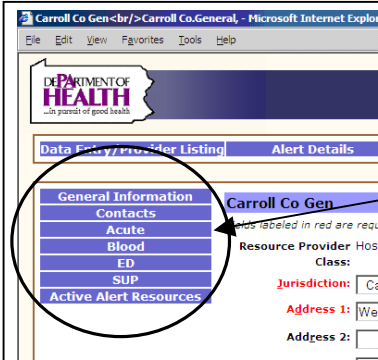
Carroll Co Gen<br/>Carroll Co.General, - Microsoft Internet Explor

File Edit View Favorites Tools Help

DEPARTMENT OF HEALTH
...in pursuit of good health

Data Entry/Provider Listing
Alert Details

General Information
Contacts
Acute
Blood
ED
SUP
Active Alert Resources

Carroll Co Gen
elds labeled in red are requ

Resource Provider Class: Hos

Jurisdiction: Ca

Address 1: We

Address 2: